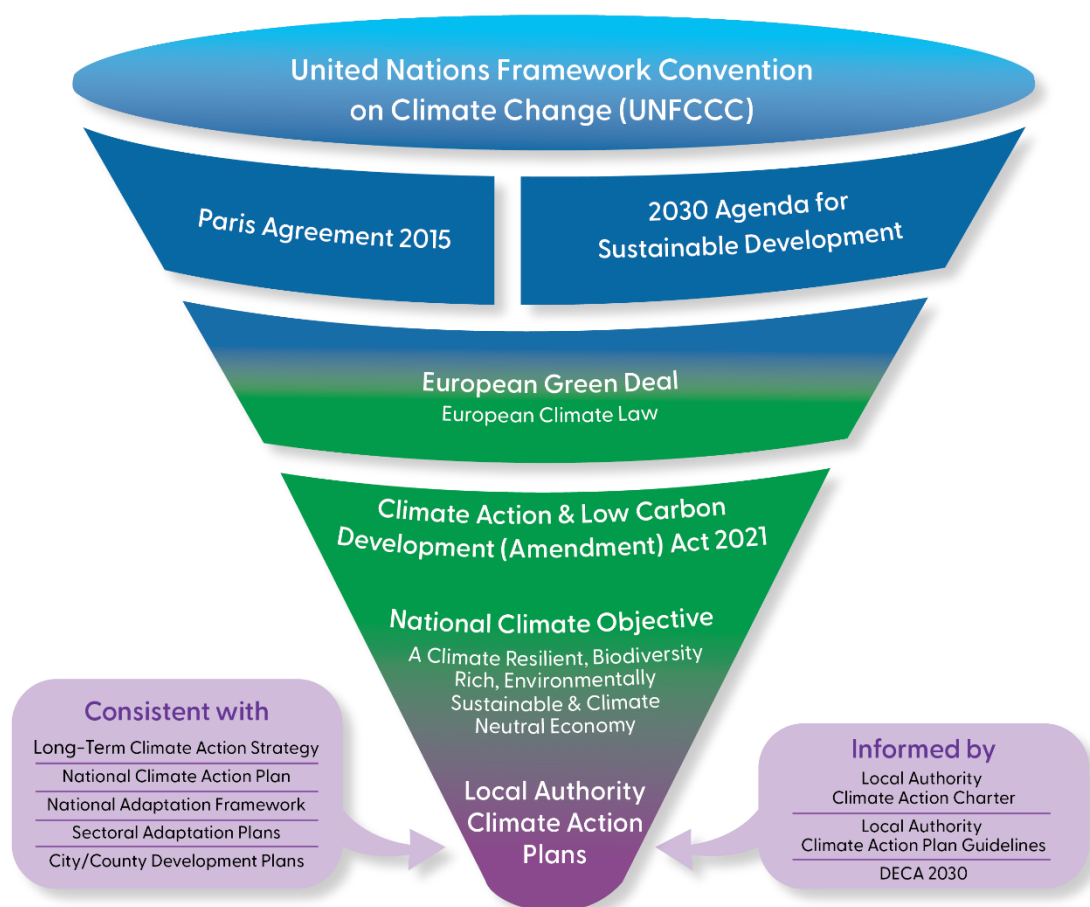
United Nations Framework Convention on Climate Change (UNFCCC)

Paris Agreement 2015

2030 Agenda for Sustainable Development

European Green Deal
European Climate Law

Climate Action & Low Carbon Development (Amendment) Act 2021

National Climate Objective
A Climate Resilient, Biodiversity Rich, Environmentally Sustainable & Climate Neutral Economy

Local Authority Climate Action Plans

Consistent with
Long-Term Climate Action Strategy
National Climate Action Plan
National Adaptation Framework
Sectoral Adaptation Plans
City/County Development Plans

Informed by
Local Authority Climate Action Charter
Local Authority Climate Action Plan Guidelines
DECA 2030